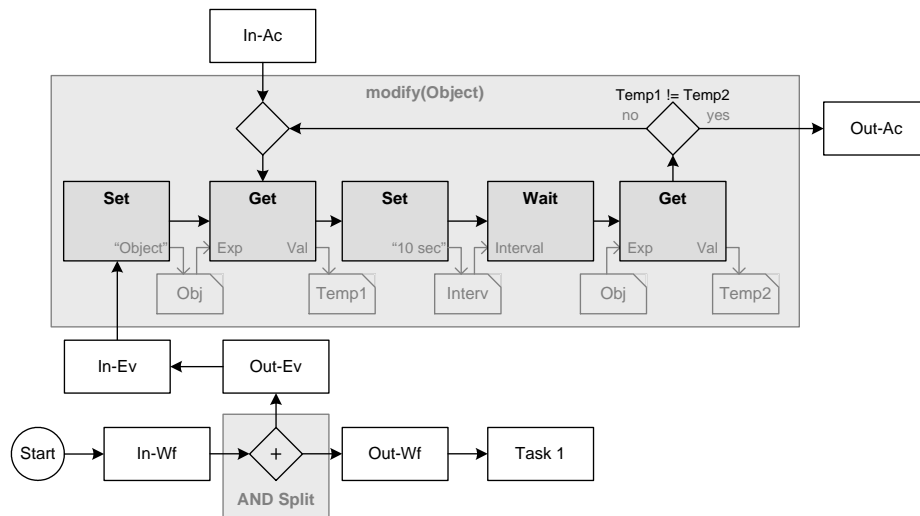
In-Ac

modify(Object)

Temp1 != Temp2

no

yes

Out-Ac

Set

"Object"

Get

Exp

Val

Set

"10 sec"

Wait

Interval

Get

Exp

Val

Obj

Temp1

Interv

Obj

Temp2

In-Ev

Out-Ev

Start

In-Wf

+

AND Split

Out-Wf

Task 1